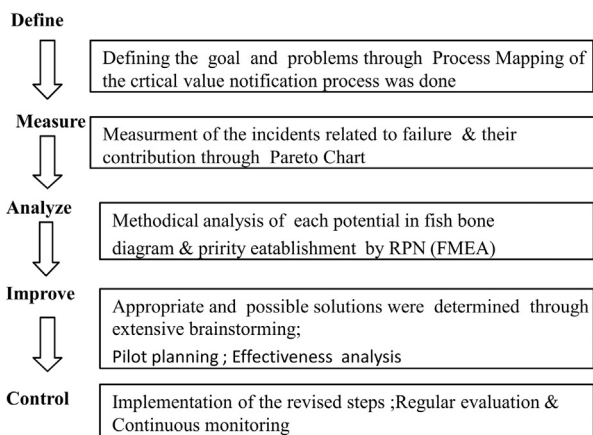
Define

Defining the goal and problems through Process Mapping of the crtical value notification process was done

Measure

Measurment of the incidents related to failure & their contribution through Pareto Chart

Analyze

Methodical analysis of each potential in fish bone diagram & pririty eatablishment by RPN (FMEA)

Improve

Appropriate and possible solutions were determined through extensive brainstorming;

Pilot planning ; Effectiveness analysis

Control

Implementation of the revised steps ;Regular evaluation & Continuous monitoring